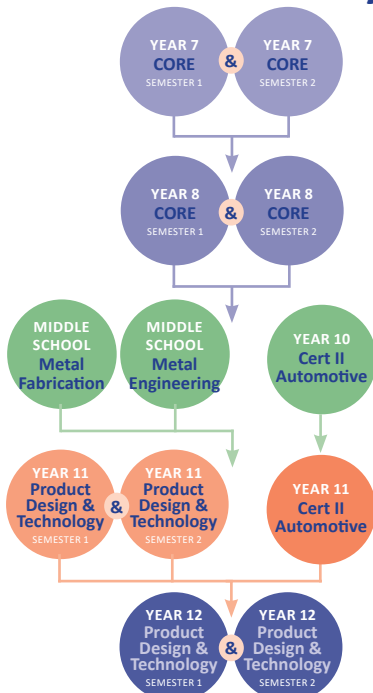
YEAR 7
CORE
SEMESTER 1

&

YEAR 7
CORE
SEMESTER 2

YEAR 8
CORE
SEMESTER 1

&

YEAR 8
CORE
SEMESTER 2

MIDDLE SCHOOL
Metal Fabrication

MIDDLE SCHOOL
Metal Engineering

YEAR 10
Cert II Automotive

YEAR 11
Product Design & Technology
SEMESTER 1

&

YEAR 11
Product Design & Technology
SEMESTER 2

YEAR 11
Cert II Automotive

YEAR 12
Product Design & Technology
SEMESTER 1

&

YEAR 12
Product Design & Technology
SEMESTER 2